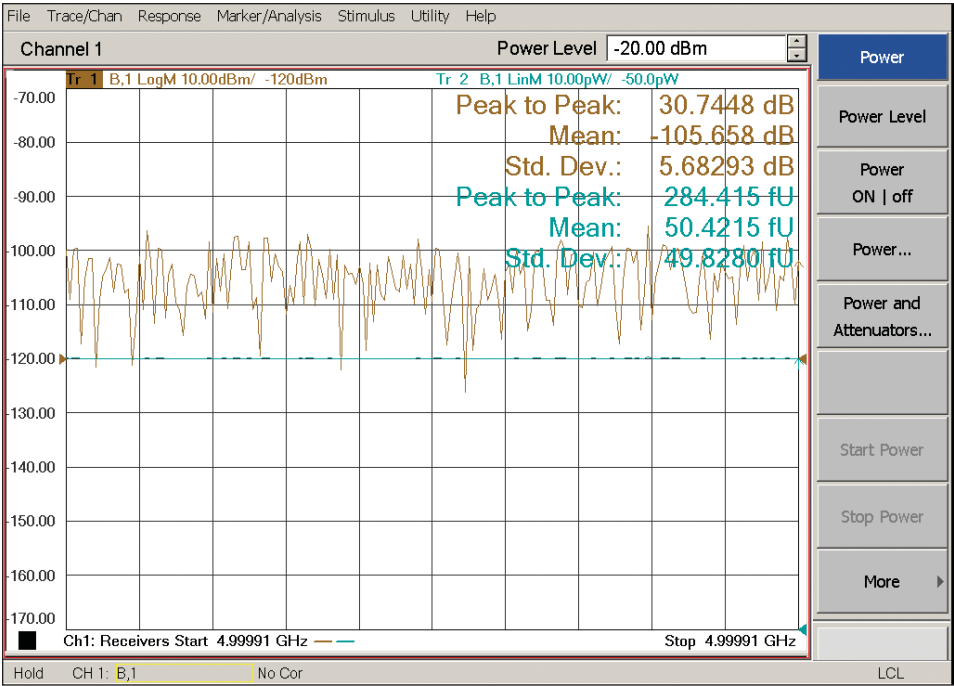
File Trace/Chan Response Marker/Analysis Stimulus Utility Help

Channel 1

Power Level -20.00 dBm

Tr 1 B,1 LogM 10.00dBm/ -120dBm

Tr 2 B,1 LinM 10.00pW/ -50.0pW

-70.00
-80.00
-90.00
-100.00
-110.00
-120.00
-130.00
-140.00
-150.00
-160.00
-170.00

Peak to Peak: 30.7448 dB
Mean: -105.658 dB
Std. Dev.: 5.68293 dB
Peak to Peak: 284.415 fU
Mean: 50.4215 fU
Std. Dev.: 49.8280 fU

Ch1: Receivers Start 4.99991 GHz

Stop 4.99991 GHz

Power

Power Level

Power ON | off

Power...

Power and Attenuators...

Start Power

Stop Power

More

Hold CH 1: B,1 No Cor LCL